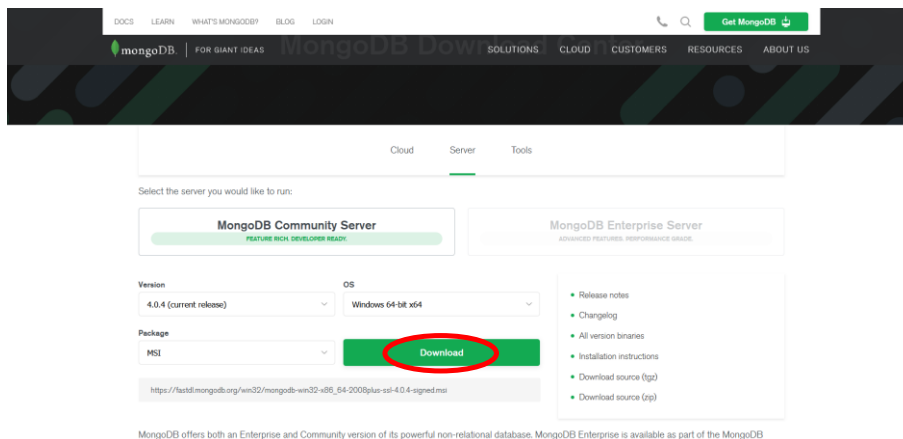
DOCS LEARN WHAT'S MONGODB? BLOG LOGIN

Get MongoDB

mongoDB. FOR GIANT IDEAS MongoDB Download Cent SOLUTIONS CLOUD CUSTOMERS RESOURCES ABOUT US

Cloud Server Tools

Select the server you would like to run:

MongoDB Community Server
FEATURE RICH. DEVELOPER READY.

MongoDB Enterprise Server
ADVANCED FEATURES. PERFORMANCE GRADE.

Version
4.0.4 (current release)

OS
Windows 64-bit x64

Package
MSI

Download

https://fastdl.mongodb.org/win32/mongodb-win32-x86_64-2008plus-ssl-4.0.4-signed.msi

- Release notes
- Changelog
- All version binaries
- Installation instructions
- Download source (tgz)
- Download source (zip)

MongoDB offers both an Enterprise and Community version of its powerful non-relational database. MongoDB Enterprise is available as part of the MongoDB